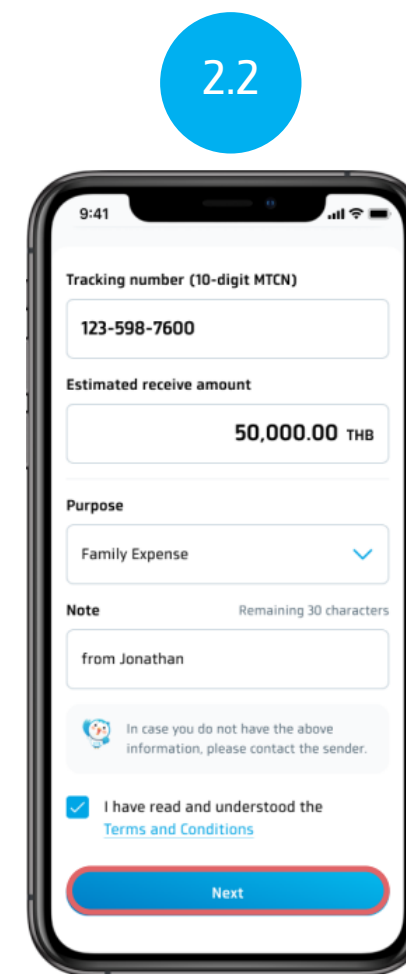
2.2

9:41

Tracking number (10-digit MTCN)

123-598-7600

Estimated receive amount

50,000.00 THB

Purpose

Family Expense

Note

Remaining 30 characters

from Jonathan

In case you do not have the above information, please contact the sender.

I have read and understood the Terms and Conditions

Next